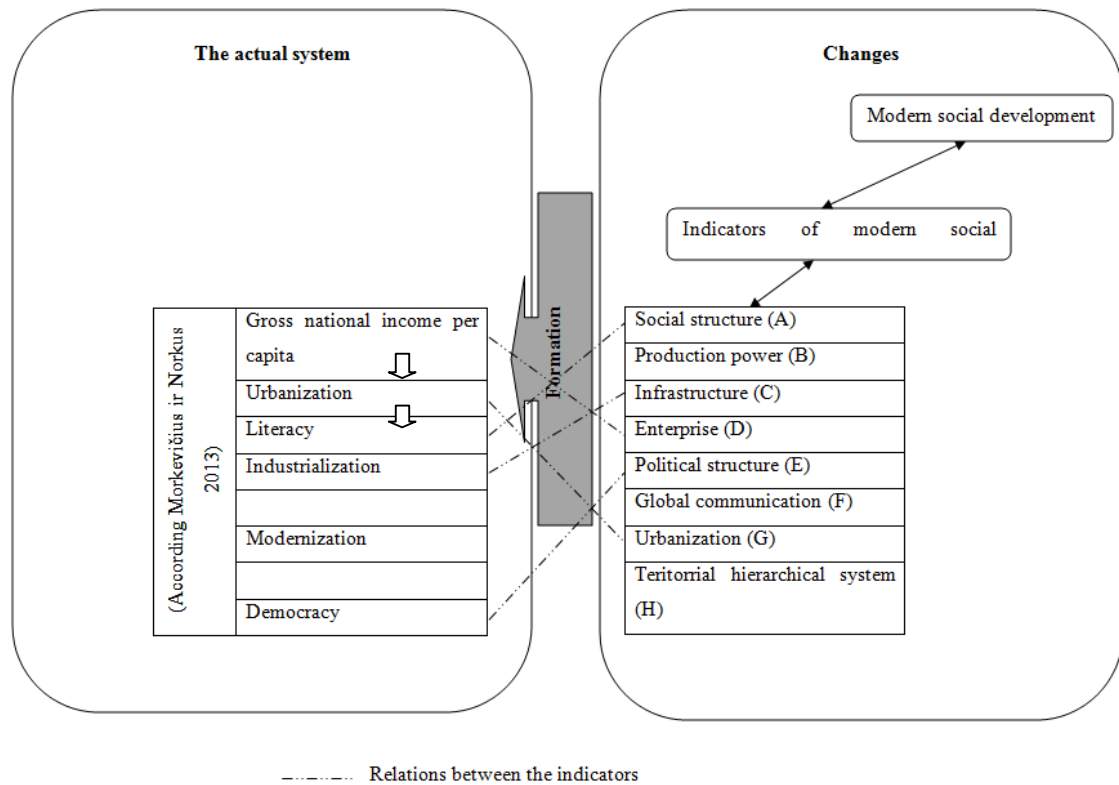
The actual system

Changes

Modern social development

Indicators of modern social

Formation

(According Morkevičius ir Norkus 2013)

| Gross national income per capita |
|---|
| Urbanization |
| Literacy |
| Industrialization |
| |
| Modernization |
| |
| Democracy |

| Social structure (A) |
|---|
| Production power (B) |
| Infrastructure (C) |
| Enterprise (D) |
| Political structure (E) |
| Global communication (F) |
| Urbanization (G) |
| Teritorrial hierarchical system (H) |

Relations between the indicators